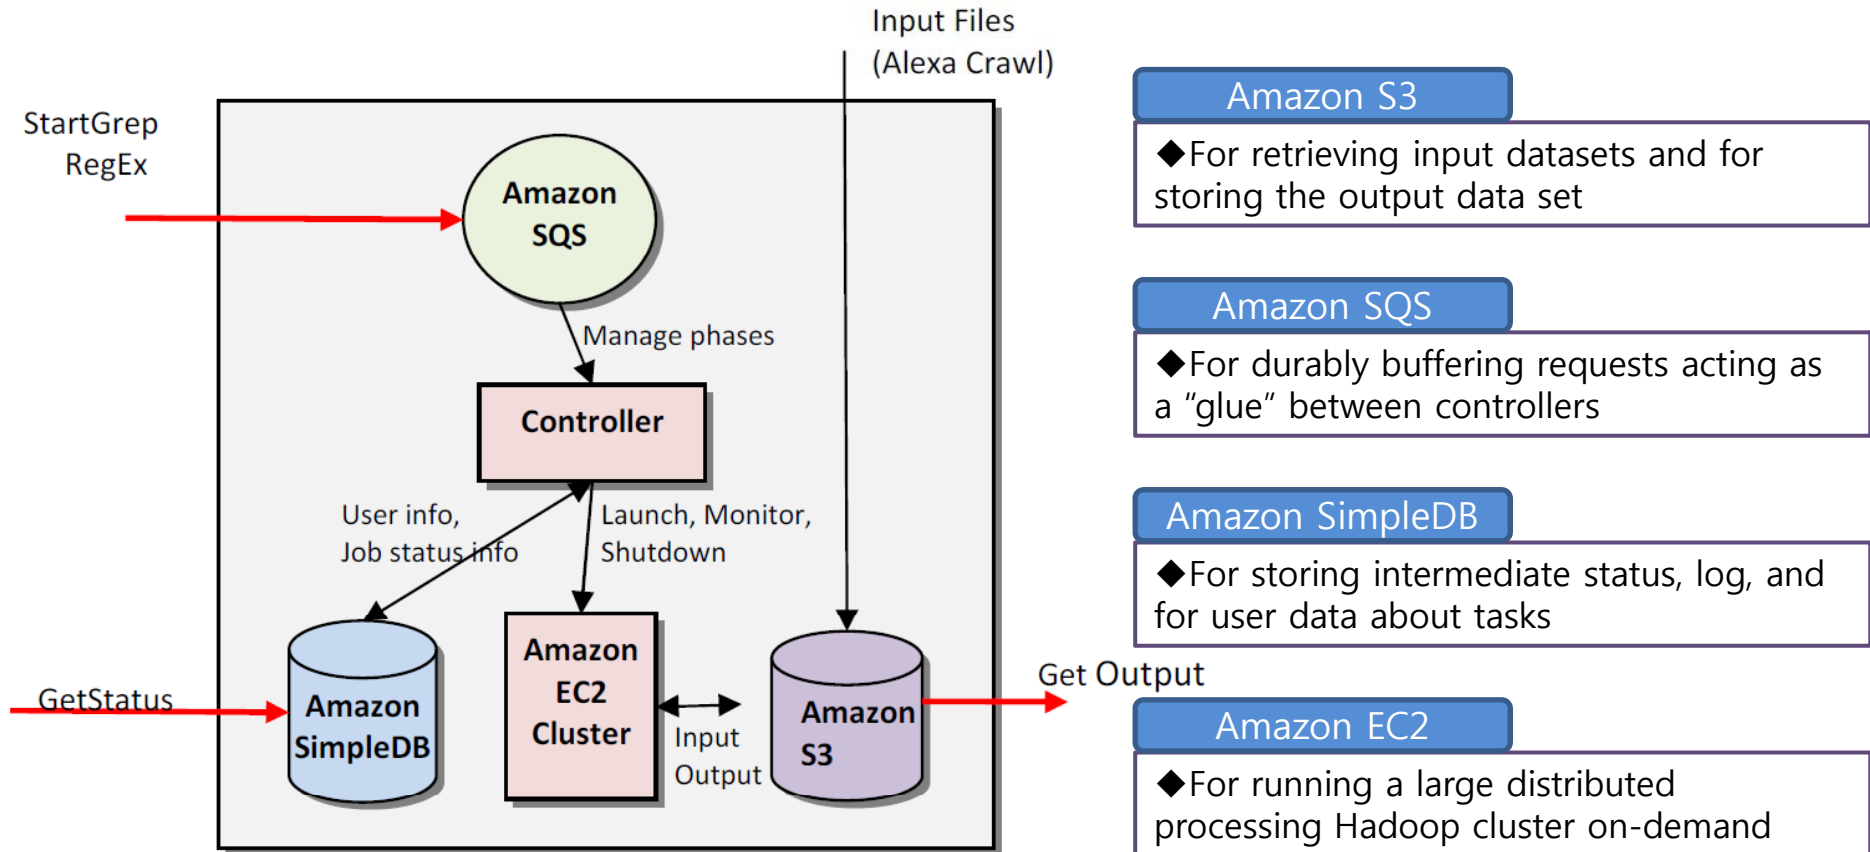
Input Files
(Alexa Crawl)

StartGrep
RegEx

Amazon
SQS

Manage phases

Controller

User info,
Job status info

Launch, Monitor,
Shutdown

GetStatus

Amazon
SimpleDB

Amazon
EC2
Cluster

Input
Output

Amazon
S3

Get Output

Amazon S3

◆For retrieving input datasets and for storing the output data set

Amazon SQS

◆For durably buffering requests acting as a “glue” between controllers

Amazon SimpleDB

◆For storing intermediate status, log, and for user data about tasks

Amazon EC2

◆For running a large distributed processing Hadoop cluster on-demand